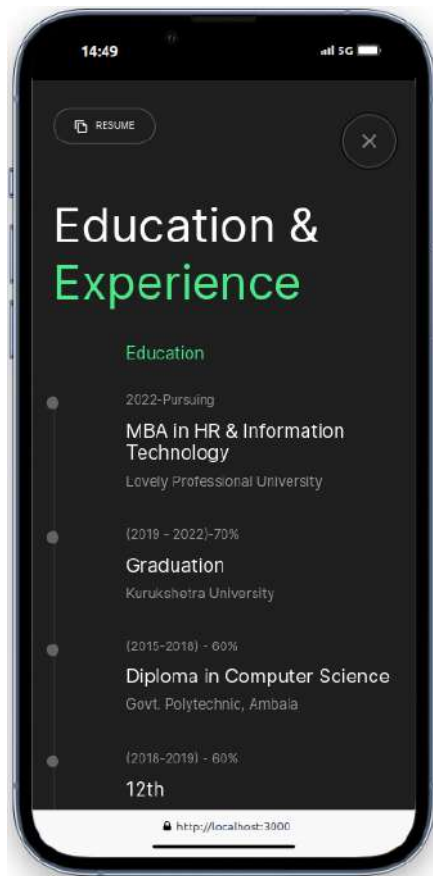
14:49

5G

RESUME

×

Education & Experience

Education

2022-Pursuing

MBA in HR & Information Technology

Lovely Professional University

(2019 - 2022)-70%

Graduation

Kurukshetra University

(2015-2018) - 60%

Diploma in Computer Science

Govt. Polytechnic, Ambala

(2018-2019) - 60%

12th

http://localhost:3000